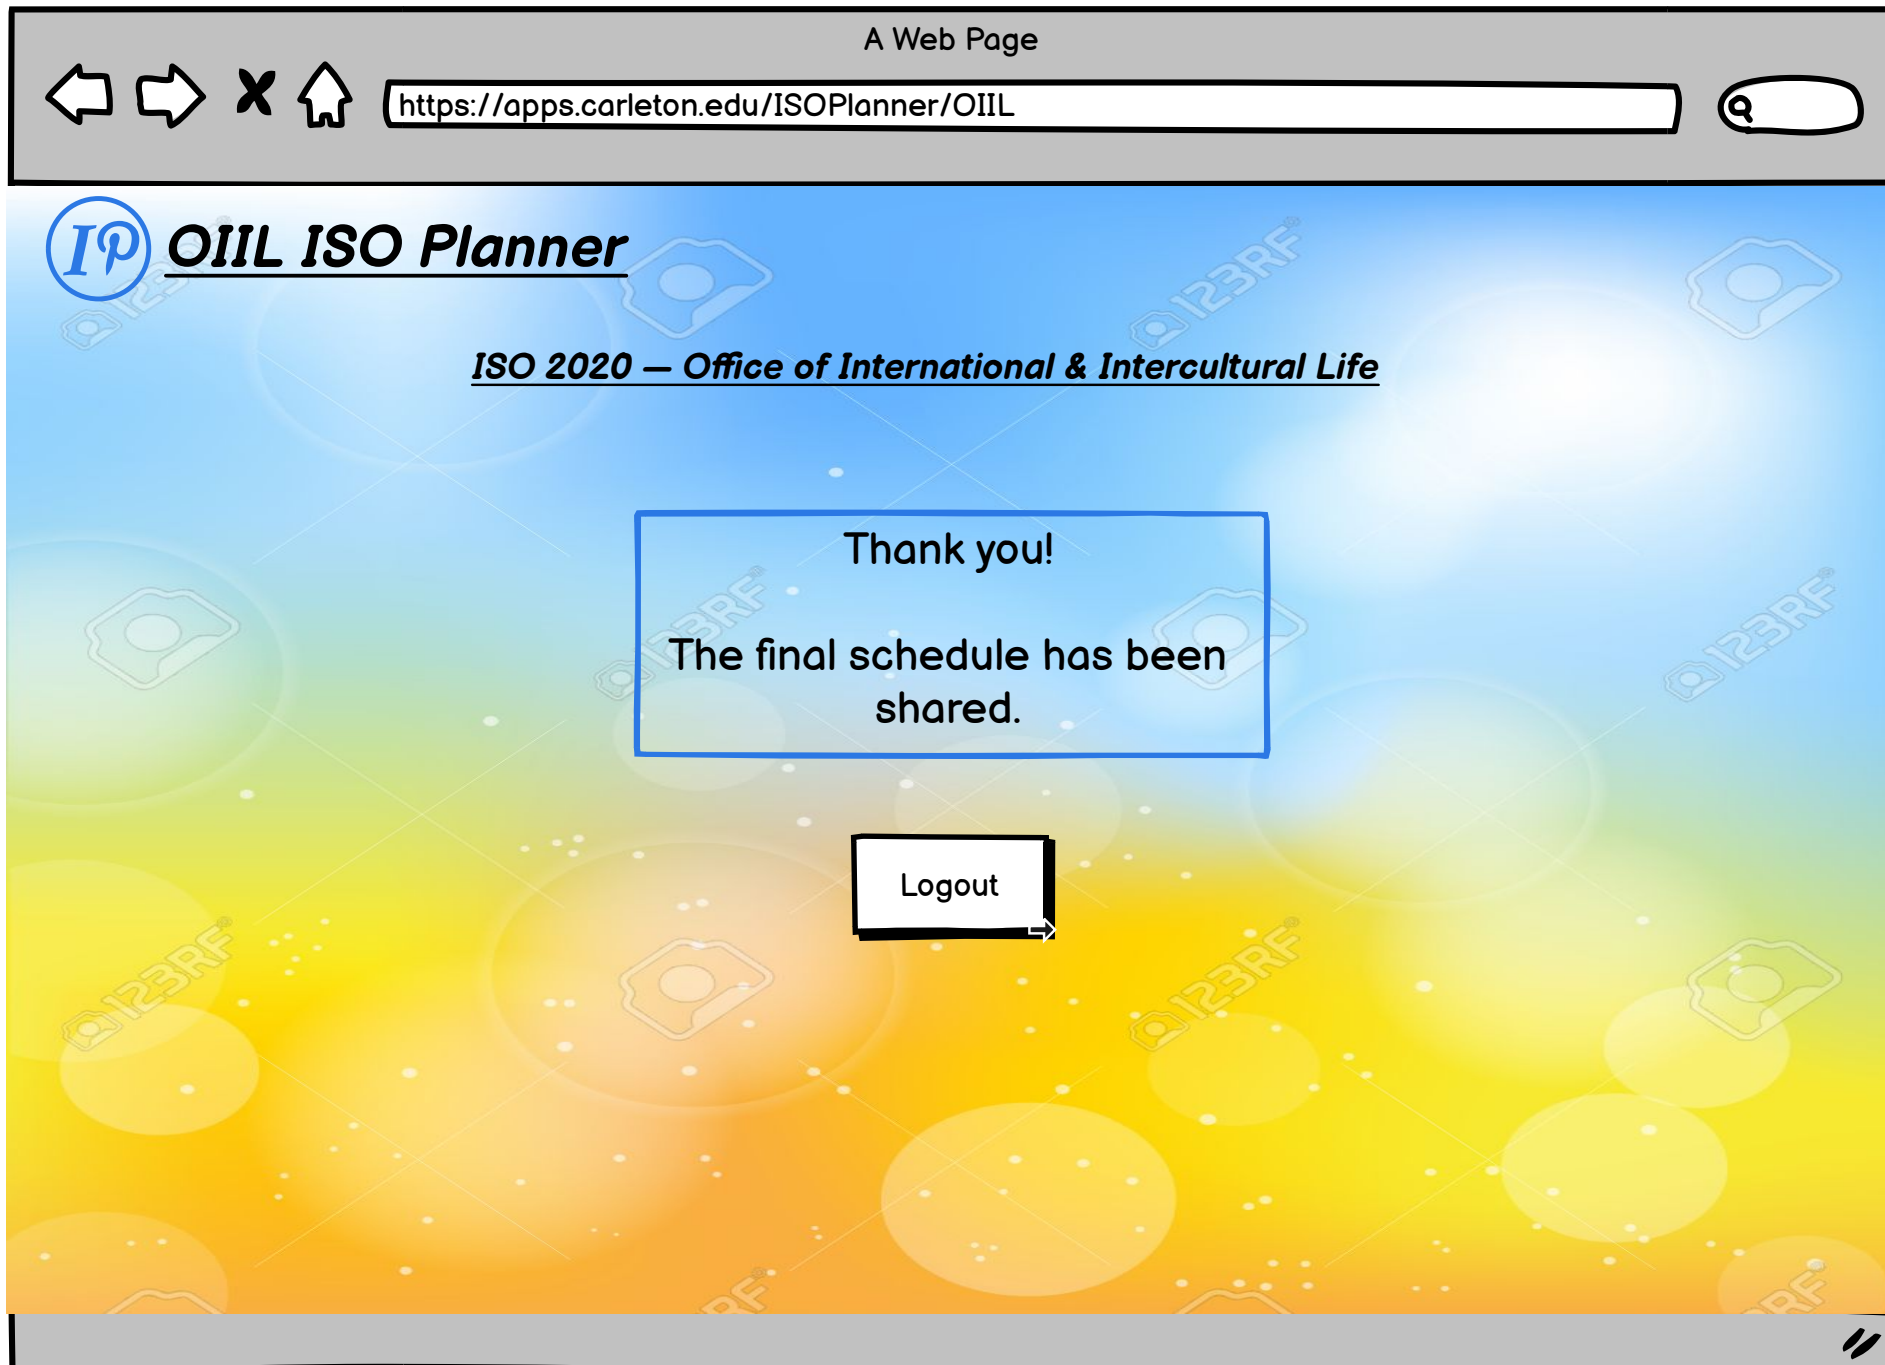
A Web Page

https://apps.carleton.edu/ISOPlanner/OIIL

IP OIIL ISO Planner

123RF

ISO 2020 — Office of International & Intercultural Life

Thank you!

The final schedule has been shared.

Logout

123RF